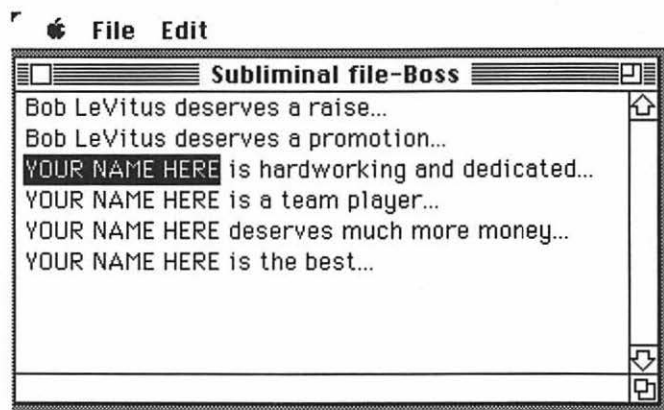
File Edit

Subliminal file-Boss

Bob LeVitus deserves a raise...
Bob LeVitus deserves a promotion...
YOUR NAME HERE is hardworking and dedicated...
YOUR NAME HERE is a team player...
YOUR NAME HERE deserves much more money...
YOUR NAME HERE is the best...